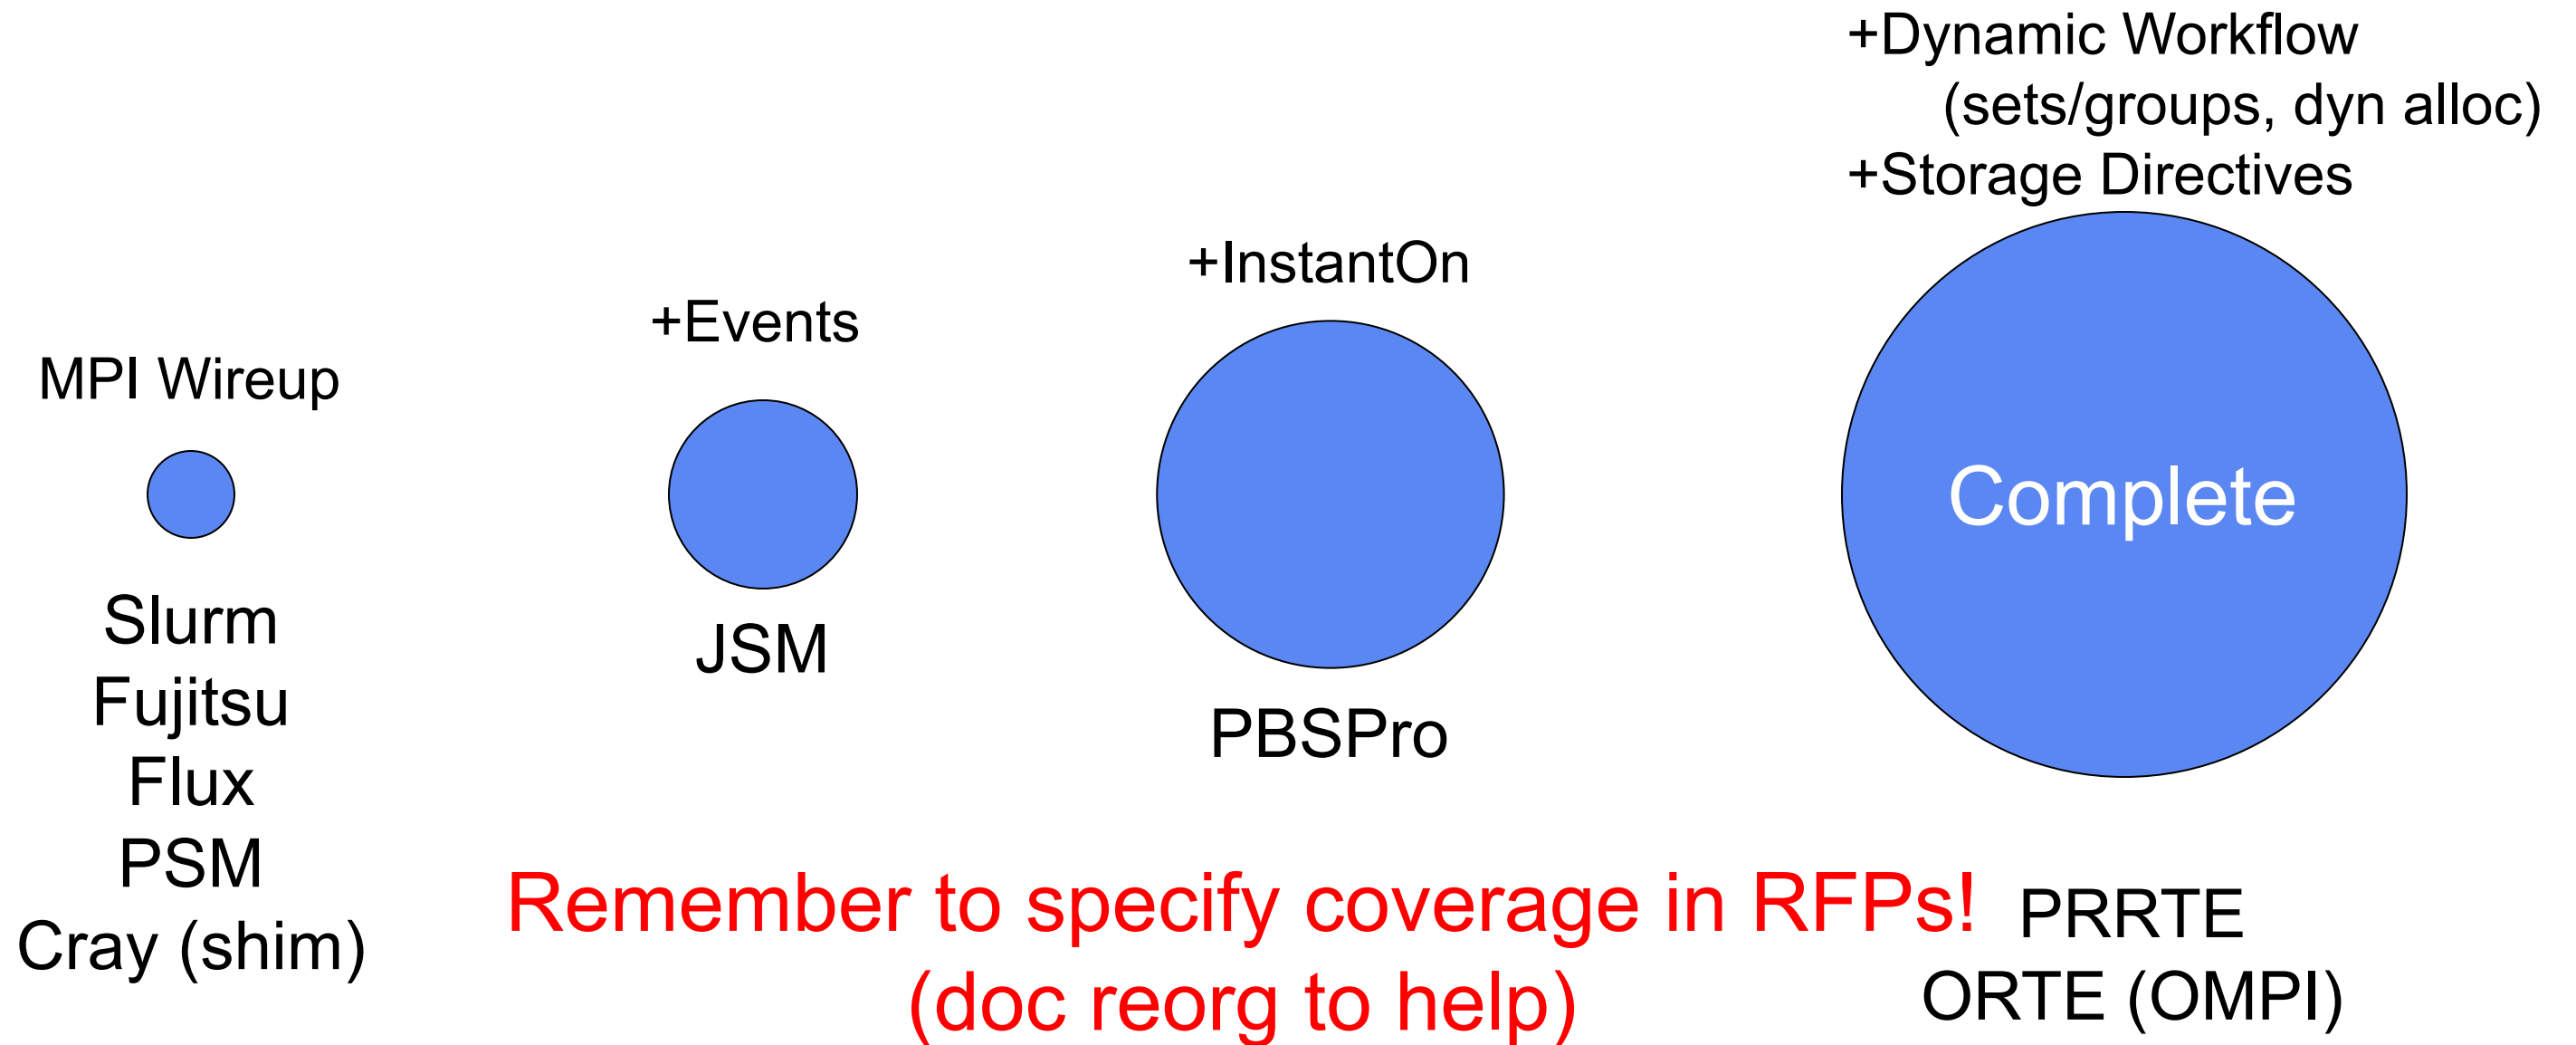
+Dynamic Workflow
(sets/groups, dyn alloc)
+Storage Directives

+InstantOn

+Events

MPI Wireup

Complete

Slurm
Fujitsu
Flux
PSM
Cray (shim)

JSM

PBSPro

Remember to specify coverage in RFPs!
(doc reorg to help)

PRRTE
ORTE (OMPI)